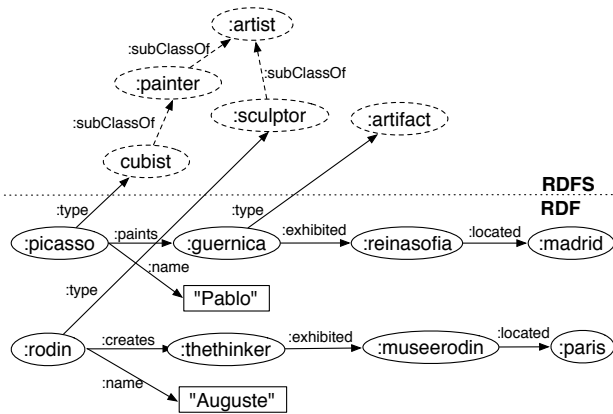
:artist

:subClassOf

:painter

:subClassOf

:sculptor

:subClassOf

:artifact

:subClassOf

cubist

RDFS

RDF

:type

:type

:picasso

:paints

:guernica

:exhibited

:reinasofia

:located

:madrid

:name

"Pablo"

:type

:rodin

:creates

:thethinker

:exhibited

:museerodin

:located

:paris

:name

"Auguste"